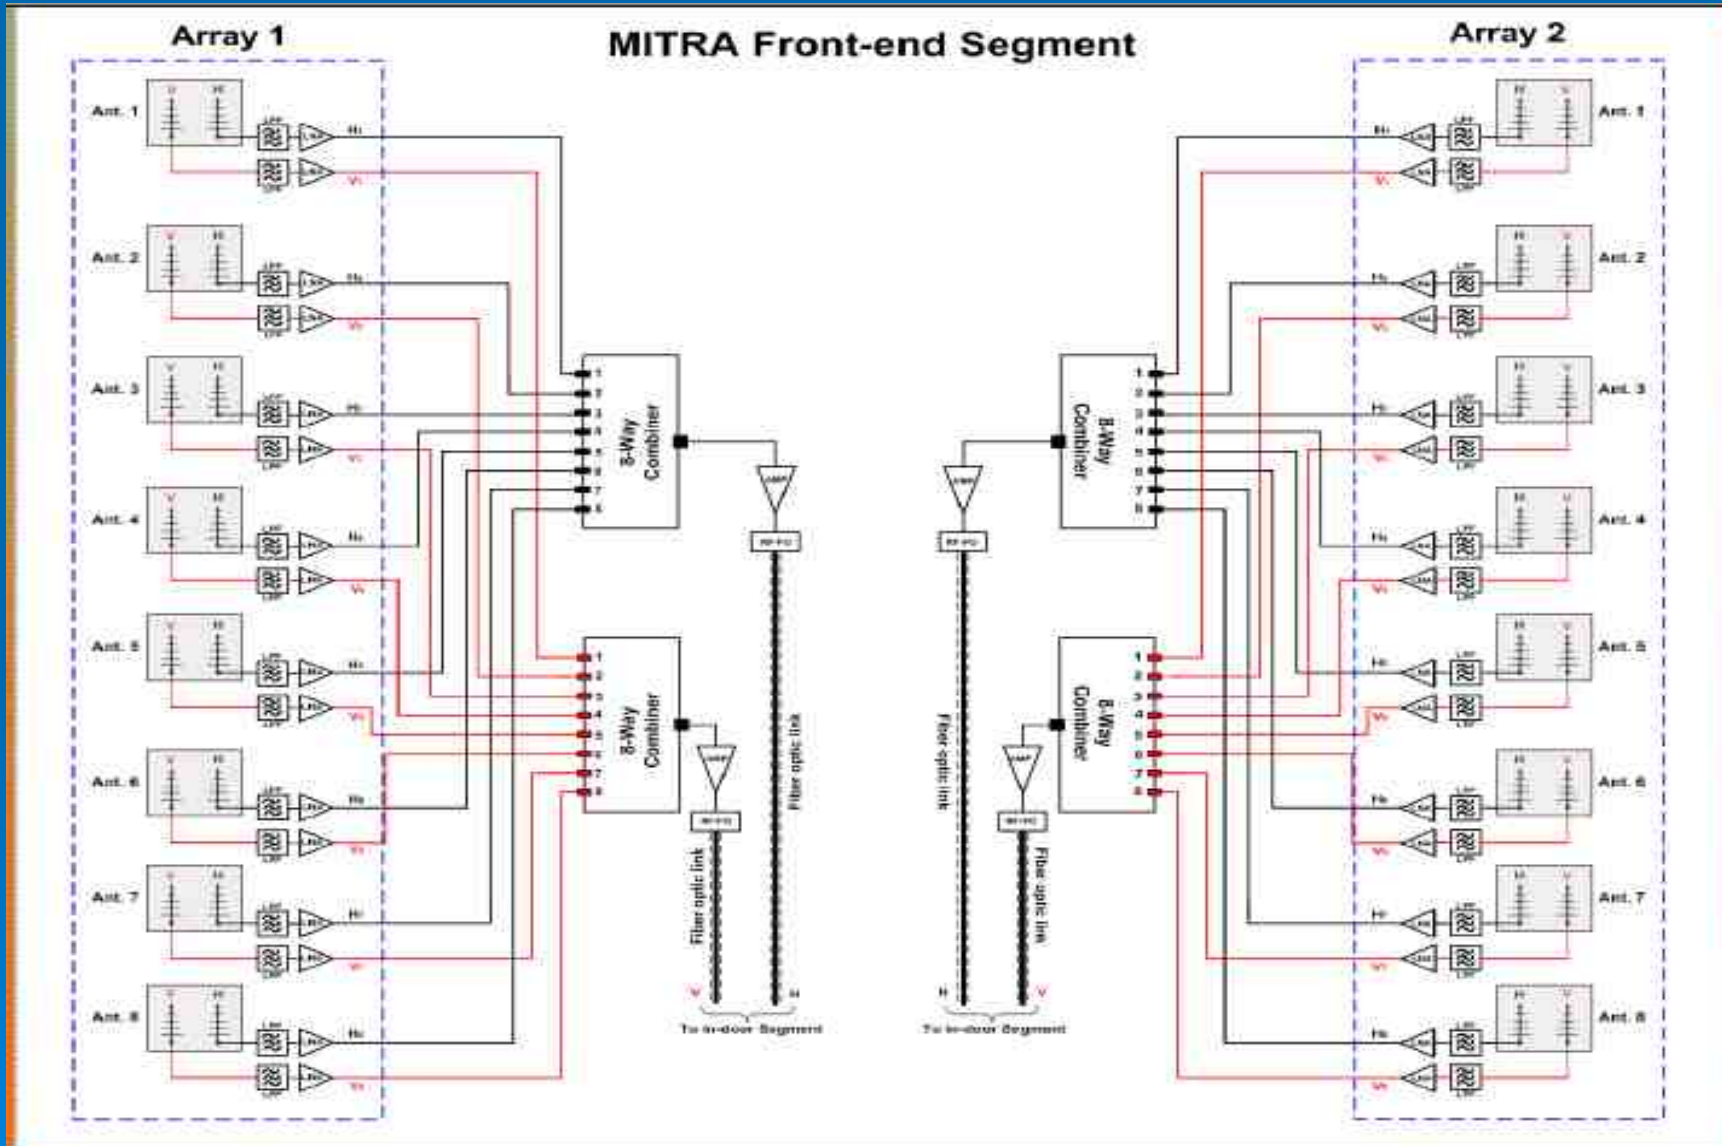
MITRA Front-end Segment

Array 1

Array 2

Ant. 1

Ant. 2

Ant. 3

Ant. 4

Ant. 5

Ant. 6

Ant. 7

Ant. 8

8-Way Combiner

8-Way Combiner

8-Way Combiner

8-Way Combiner

1 2 3 4 5 6 7 8

RF-FO

Fiber optic link

Fiber optic link

Fiber optic link

Fiber optic link

V H

H V

To in-door Segment

To in-door Segment